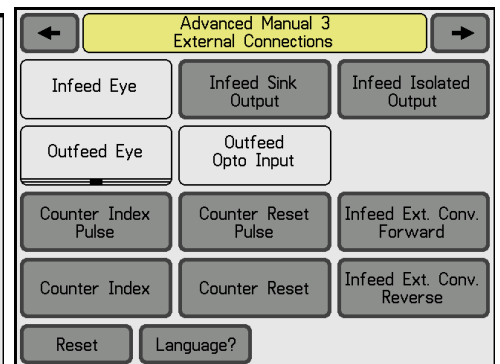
←

Advanced Manual 3
External Connections

→

Infeed Eye

Infeed Sink Output

Infeed Isolated Output

Outfeed Eye

Outfeed Opto Input

Counter Index Pulse

Counter Reset Pulse

Infeed Ext. Conv. Forward

Counter Index

Counter Reset

Infeed Ext. Conv. Reverse

Reset

Language?